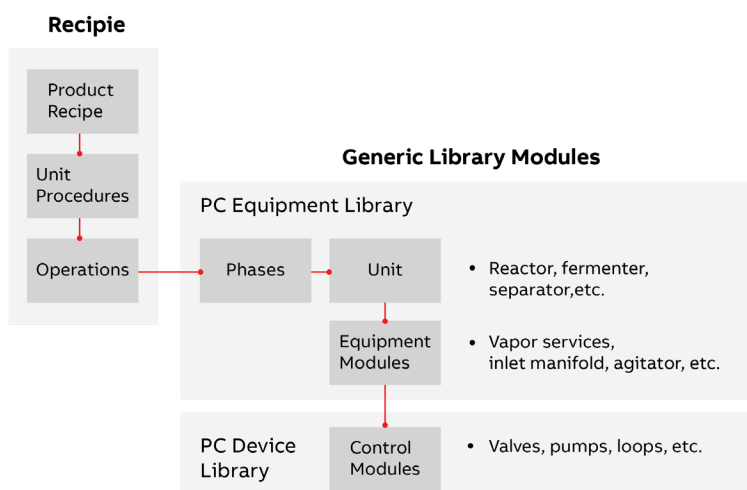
Recipie

Product Recipe

Unit Procedures

Operations

Generic Library Modules

PC Equipment Library

Phases

Unit

• Reactor, fermenter, separator,etc.

Equipment Modules

• Vapor services, inlet manifold, agitator, etc.

PC Device Library

Control Modules

• Valves, pumps, loops, etc.